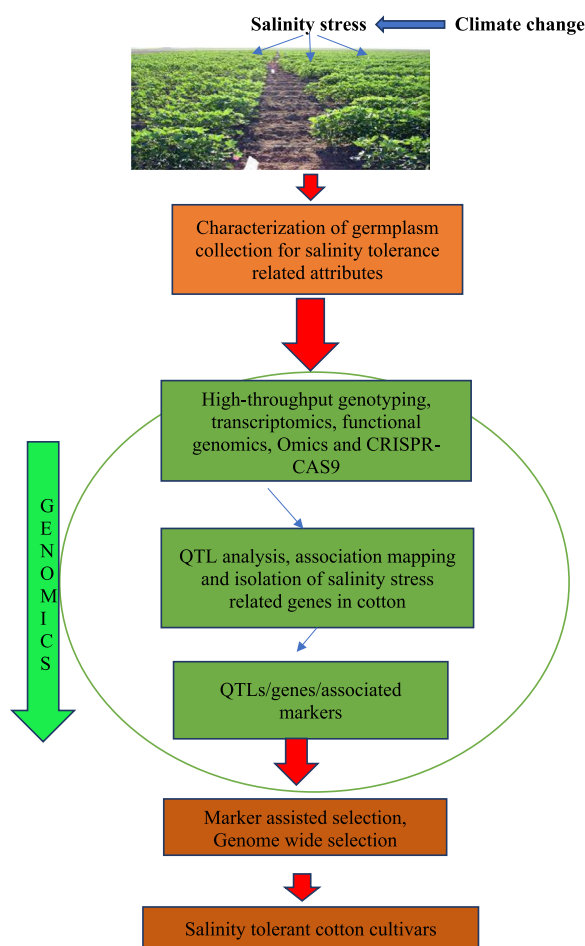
Salinity stress Climate change

Characterization of germplasm collection for salinity tolerance related attributes

GENOMICS

High-throughput genotyping, transcriptomics, functional genomics, Omics and CRISPR-CAS9

QTL analysis, association mapping and isolation of salinity stress related genes in cotton

QTLs/genes/associated markers

Marker assisted selection, Genome wide selection

Salinity tolerant cotton cultivars